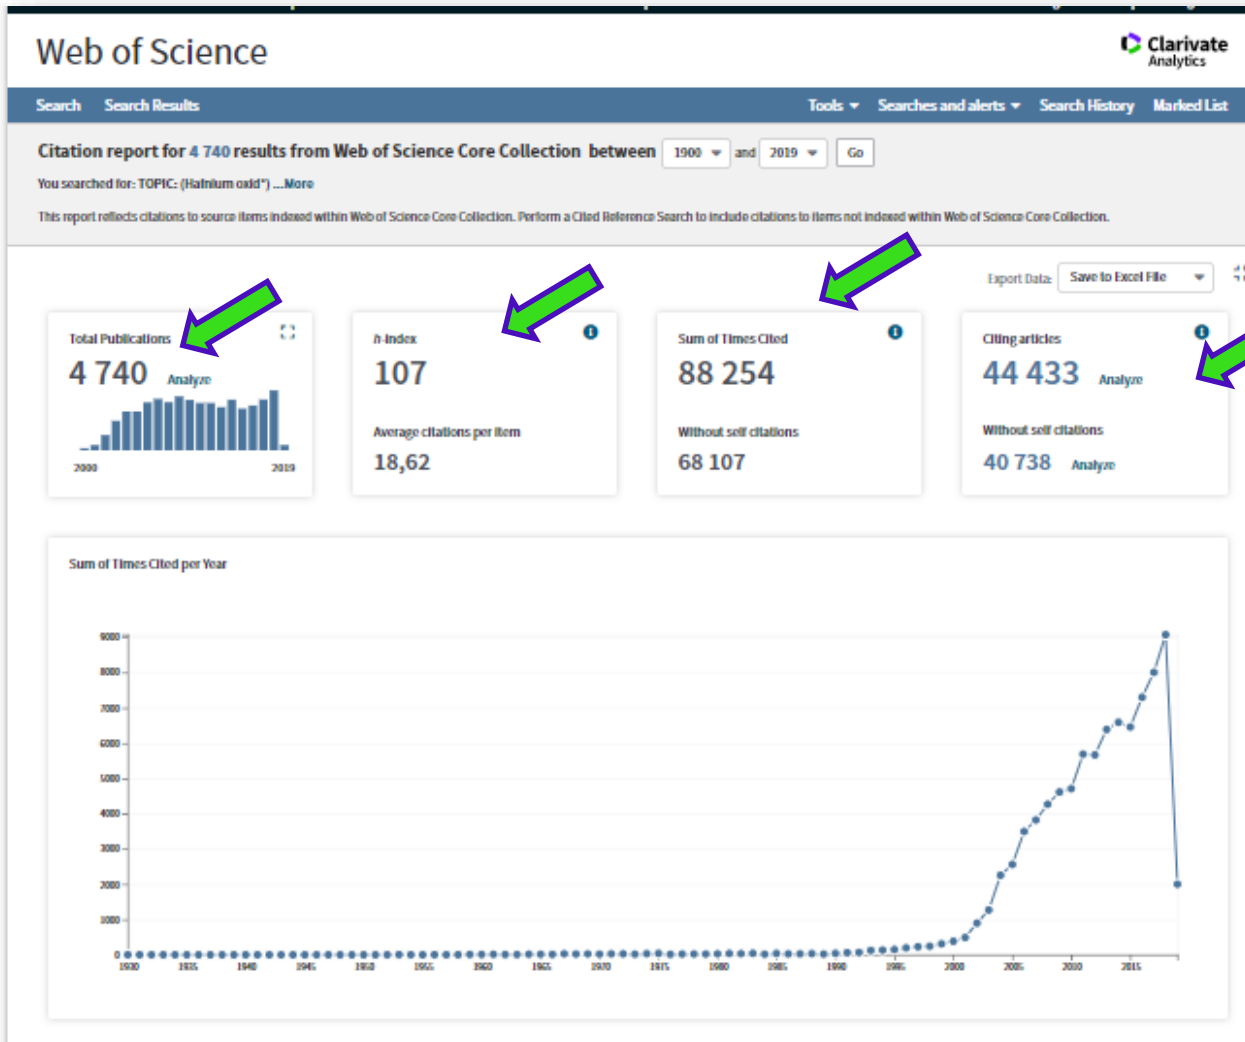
Web of Science

Clarivate Analytics

Search Search Results Tools Searches and alerts Search History Marked List

Citation report for 4 740 results from Web of Science Core Collection between 1900 and 2019 Go

You searched for: TOPIC: (Hafnium oxid*) ...More

This report reflects citations to source items indexed within Web of Science Core Collection. Perform a Cited Reference Search to include citations to items not indexed within Web of Science Core Collection.

Export Data: Save to Excel File

Total Publications
4 740 Analyze
2000 2019

h-index
107
Average citations per item
18,62

Sum of Times Cited
88 254
Without self citations
68 107

Citing articles
44 433 Analyze
Without self citations
40 738 Analyze

Sum of Times Cited per Year

9000
8000
7000
6000
5000
4000
3000
2000
1000
0

1930 1935 1940 1945 1950 1955 1960 1965 1970 1975 1980 1985 1990 1995 2000 2005 2010 2015